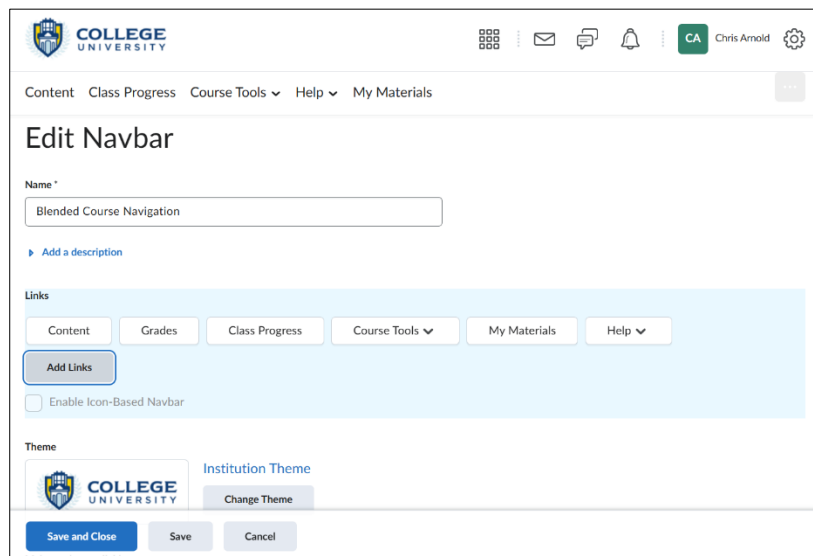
COLLEGE UNIVERSITY

CA Chris Arnold

Content Class Progress Course Tools Help My Materials

Edit Navbar

Name *

Blended Course Navigation

Add a description

Links

Content Grades Class Progress Course Tools My Materials Help

Add Links

Enable Icon-Based Navbar

Theme

COLLEGE UNIVERSITY

Institution Theme

Change Theme

Save and Close Save Cancel